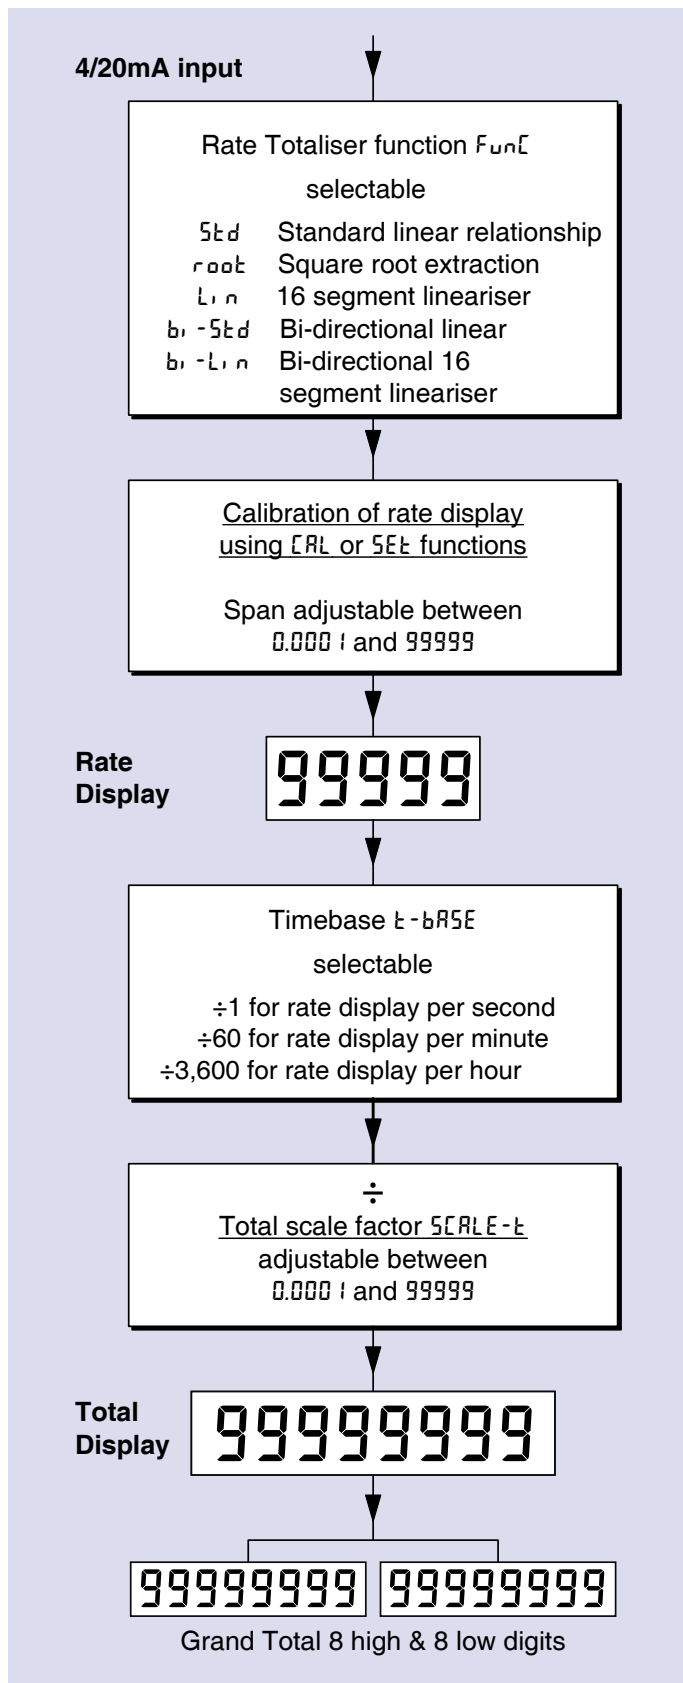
4/20mA input

Rate Totaliser function FunC

selectable

Std Standard linear relationship
root Square root extraction
Lin 16 segment lineariser
bi-Std Bi-directional linear
bi-Lin Bi-directional 16 segment lineariser

Calibration of rate display using CAL or SEt functions

Span adjustable between 0.0001 and 99999

Rate Display

99999

Timebase t-bASE

selectable

÷1 for rate display per second
÷60 for rate display per minute
÷3,600 for rate display per hour

÷

Total scale factor SCALE-t adjustable between 0.0001 and 99999

Total Display

9999999

99999999 99999999

Grand Total 8 high & 8 low digits